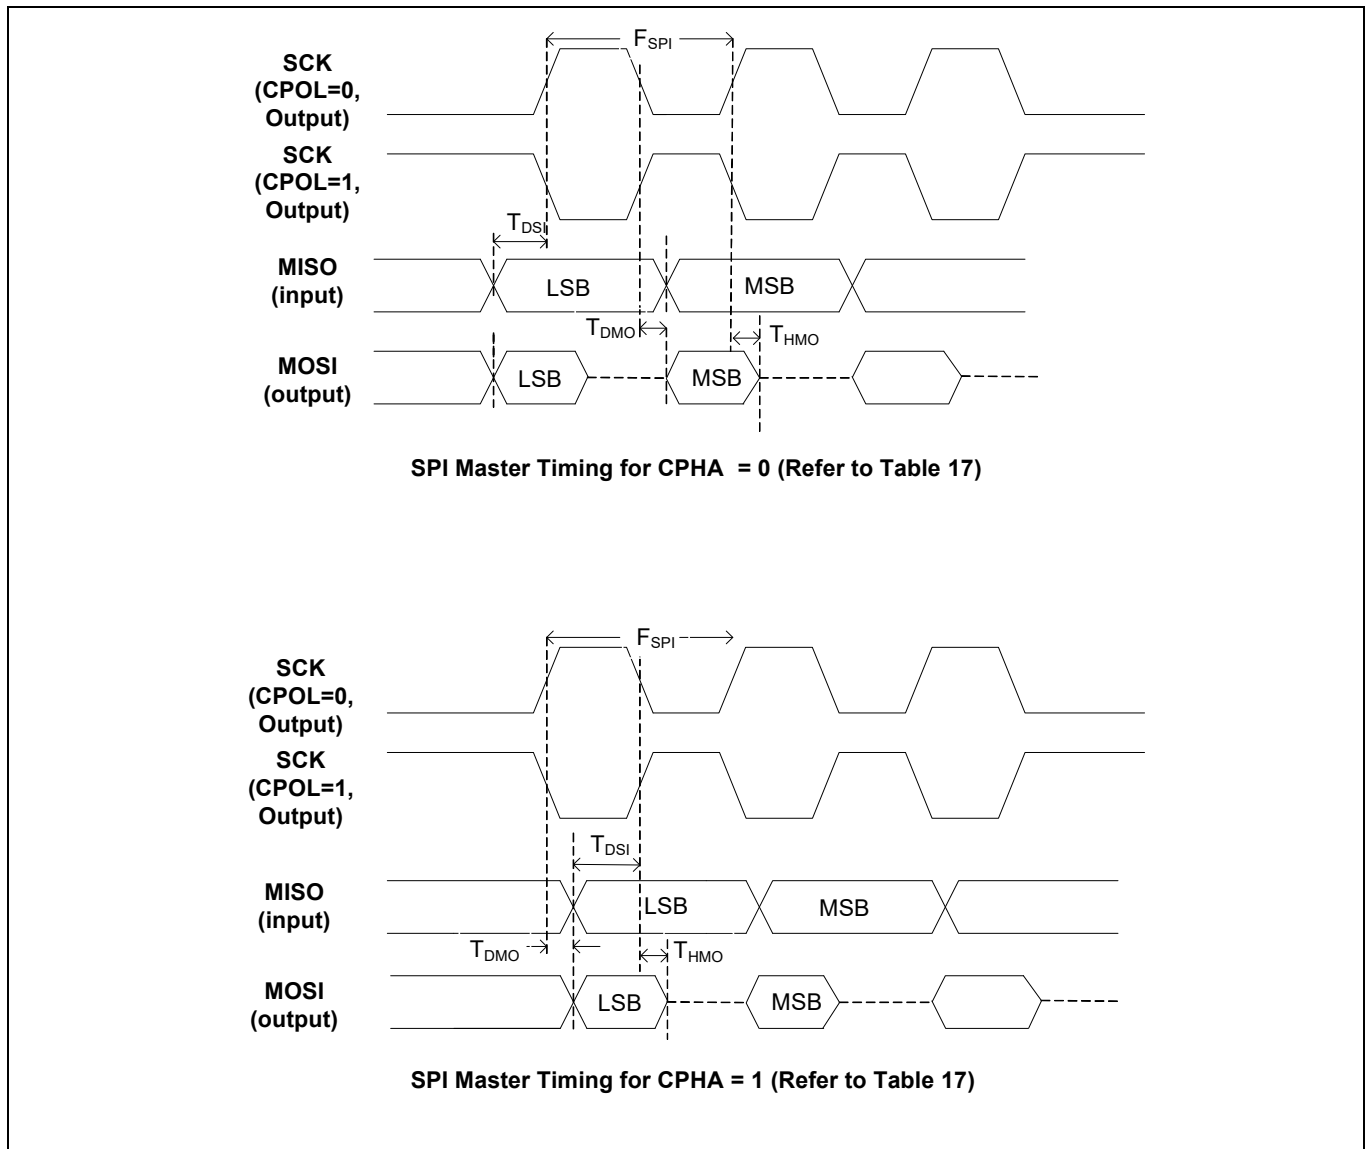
$F_{SPI}$

SCK (CPOL=0, Output)

SCK (CPOL=1, Output)

$T_{DSI}$

MISO (input)

LSB

MSB

$T_{DMO}$

$T_{HMO}$

MOSI (output)

LSB

MSB

SPI Master Timing for CPHA = 0 (Refer to Table 17)

$F_{SPI}$

SCK (CPOL=0, Output)

SCK (CPOL=1, Output)

$T_{DSI}$

MISO (input)

LSB

MSB

$T_{DMO}$

$T_{HMO}$

MOSI (output)

LSB

MSB

SPI Master Timing for CPHA = 1 (Refer to Table 17)